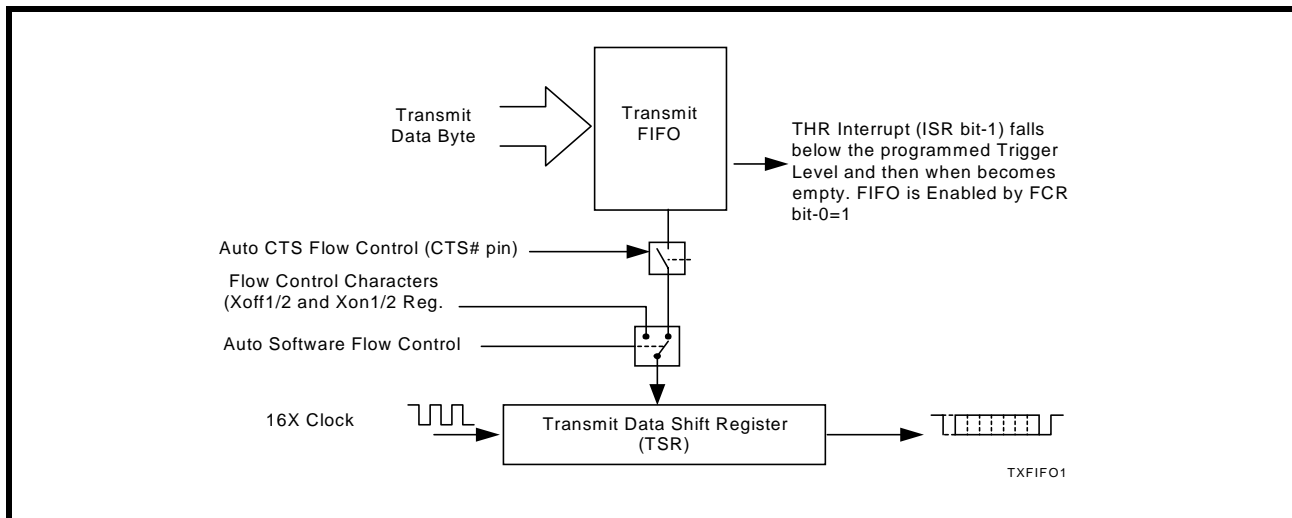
Transmit Data Byte

Transmit FIFO

THR Interrupt (ISR bit-1) falls below the programmed Trigger Level and then when becomes empty. FIFO is Enabled by FCR bit-0=1

Auto CTS Flow Control (CTS# pin)

Flow Control Characters (Xoff1/2 and Xon1/2 Reg.

Auto Software Flow Control

16X Clock

Transmit Data Shift Register (TSR)

TXFIFO1